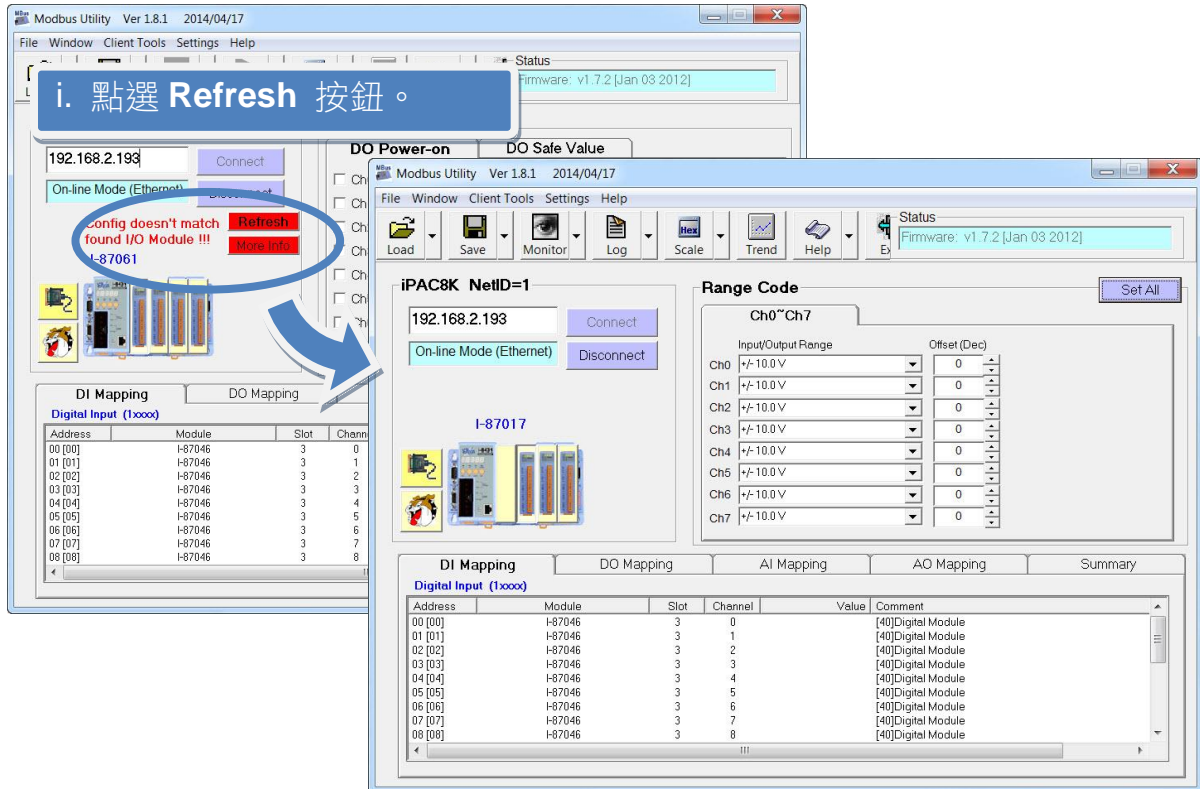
Modbus Utility Ver 1.8.1 2014/04/17

File Window Client Tools Settings Help

Status

Firmware: v1.7.2 [Jan 03 2012]

i. 點選 **Refresh** 按鈕。

192.168.2.193

Connect

On-line Mode (Ethernet)

Disconnect

Config doesn't match found I/O Module !!!

Refresh

More Info.

I-87061

DO Power-on

DO Safe Value

Ch

Ch

Ch

Ch

Ch

Ch

Ch

DI Mapping

DO Mapping

Digital Input (1xxxx)

| Address | Module | Slot | Channel |
|---|---|---|---|
| 00 [00] | I-87046 | 3 | 0 |
| 01 [01] | I-87046 | 3 | 1 |
| 02 [02] | I-87046 | 3 | 2 |
| 03 [03] | I-87046 | 3 | 3 |
| 04 [04] | I-87046 | 3 | 4 |
| 05 [05] | I-87046 | 3 | 5 |
| 06 [06] | I-87046 | 3 | 6 |
| 07 [07] | I-87046 | 3 | 7 |
| 08 [08] | I-87046 | 3 | 8 |

Modbus Utility Ver 1.8.1 2014/04/17

File Window Client Tools Settings Help

Load Save Monitor Log Hex Scale Trend Help Ex

Status

Firmware: v1.7.2 [Jan 03 2012]

iPAC8K NetID=1

192.168.2.193

Connect

On-line Mode (Ethernet)

Disconnect

I-87017

Range Code

Set All

Ch0~Ch7

| | Input/Output Range | Offset (Dec) |
|---|---|---|
| Ch0 | +/- 10.0 V | 0 |
| Ch1 | +/- 10.0 V | 0 |
| Ch2 | +/- 10.0 V | 0 |
| Ch3 | +/- 10.0 V | 0 |
| Ch4 | +/- 10.0 V | 0 |
| Ch5 | +/- 10.0 V | 0 |
| Ch6 | +/- 10.0 V | 0 |
| Ch7 | +/- 10.0 V | 0 |

DI Mapping DO Mapping AI Mapping AO Mapping Summary

Digital Input (1xxxx)

| Address | Module | Slot | Channel | Value | Comment |
|---|---|---|---|---|---|
| 00 [00] | I-87046 | 3 | 0 | | [40]Digital Module |
| 01 [01] | I-87046 | 3 | 1 | | [40]Digital Module |
| 02 [02] | I-87046 | 3 | 2 | | [40]Digital Module |
| 03 [03] | I-87046 | 3 | 3 | | [40]Digital Module |
| 04 [04] | I-87046 | 3 | 4 | | [40]Digital Module |
| 05 [05] | I-87046 | 3 | 5 | | [40]Digital Module |
| 06 [06] | I-87046 | 3 | 6 | | [40]Digital Module |
| 07 [07] | I-87046 | 3 | 7 | | [40]Digital Module |
| 08 [08] | I-87046 | 3 | 8 | | [40]Digital Module |